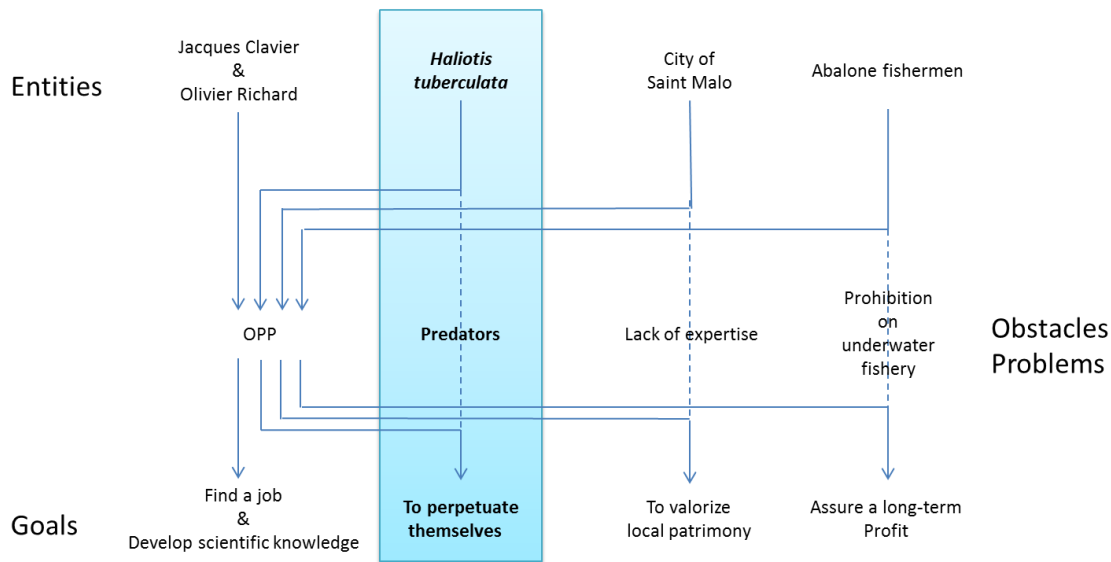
Entities

Jacques Clavier & Olivier Richard

Haliotis tuberculata

City of Saint Malo

Abalone fishermen

OPP

Predators

Lack of expertise

Prohibition on underwater fishery

Obstacles Problems

Goals

Find a job & Develop scientific knowledge

To perpetuate themselves

To valorize local patrimony

Assure a long-term Profit